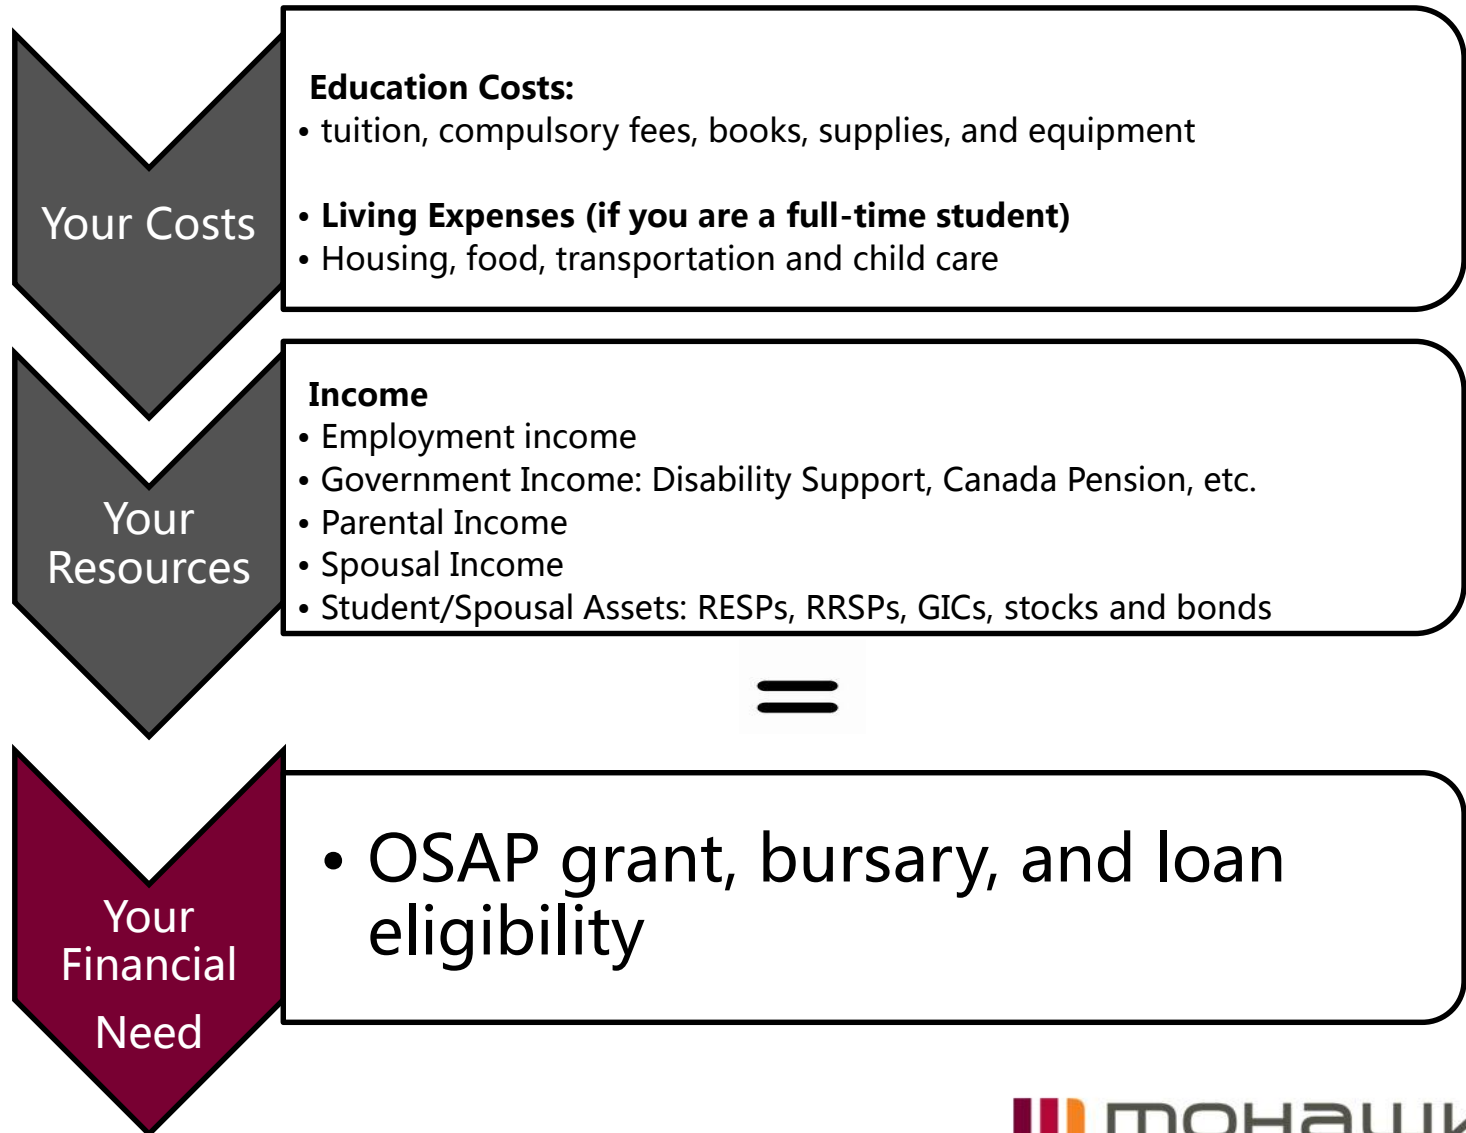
Your Costs

Education Costs:
• tuition, compulsory fees, books, supplies, and equipment

• Living Expenses (if you are a full-time student)
• Housing, food, transportation and child care

Your Resources

Income
• Employment income
• Government Income: Disability Support, Canada Pension, etc.
• Parental Income
• Spousal Income
• Student/Spousal Assets: RESPs, RRSPs, GICs, stocks and bonds

=

Your Financial Need

• OSAP grant, bursary, and loan eligibility

mohawk